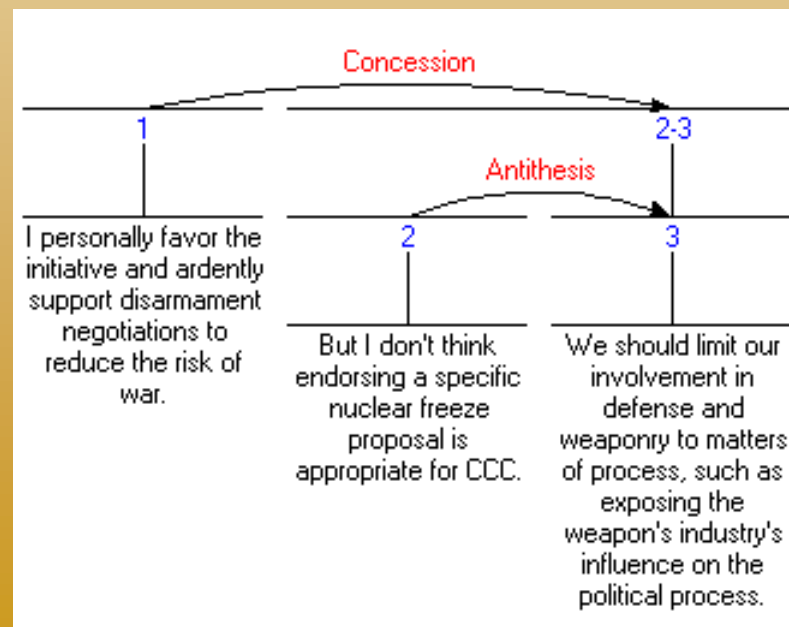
Concession

1

2-3

Antithesis

I personally favor the initiative and ardently support disarmament negotiations to reduce the risk of war.

2

But I don't think endorsing a specific nuclear freeze proposal is appropriate for CCC.

3

We should limit our involvement in defense and weaponry to matters of process, such as exposing the weapon's industry's influence on the political process.